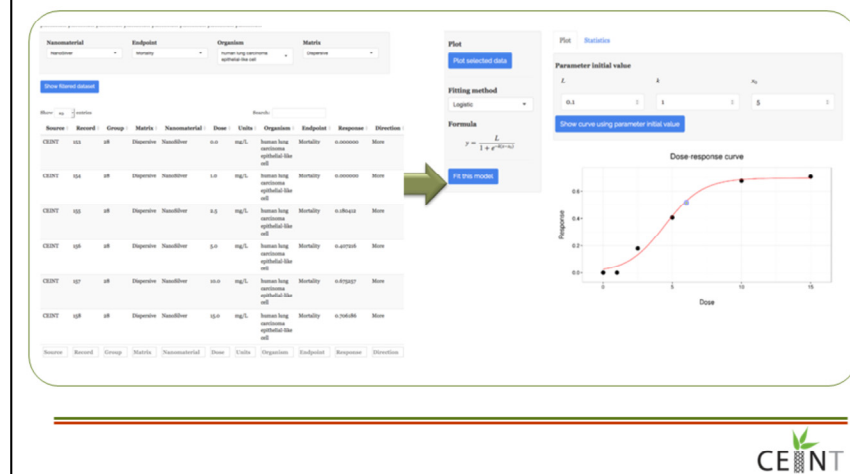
| Nanomaterial | Endpoint | Organism | Matrix |
|---|---|---|---|
| Nanosilver | Mortality | human lung carcinoma epithelial-like cell | Dispersive |

Show filtered dataset

Show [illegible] entries

Search:

| Source | Record | Group | Matrix | Nanomaterial | Dose | Units | Organism | Endpoint | Response | Direction |
|---|---|---|---|---|---|---|---|---|---|---|
| CEINT | 153 | 28 | Dispersive | Nanosilver | 0.0 | mg/L | human lung carcinoma epithelial-like cell | Mortality | 0.000000 | More |
| CEINT | 154 | 28 | Dispersive | Nanosilver | 1.0 | mg/L | human lung carcinoma epithelial-like cell | Mortality | 0.000000 | More |
| CEINT | 155 | 28 | Dispersive | Nanosilver | 2.5 | mg/L | human lung carcinoma epithelial-like cell | Mortality | 0.181412 | More |
| CEINT | 156 | 28 | Dispersive | Nanosilver | 5.0 | mg/L | human lung carcinoma epithelial-like cell | Mortality | 0.407216 | More |
| CEINT | 157 | 28 | Dispersive | Nanosilver | 10.0 | mg/L | human lung carcinoma epithelial-like cell | Mortality | 0.675257 | More |
| CEINT | 158 | 28 | Dispersive | Nanosilver | 15.0 | mg/L | human lung carcinoma epithelial-like cell | Mortality | 0.706186 | More |
| Source | Record | Group | Matrix | Nanomaterial | Dose | Units | Organism | Endpoint | Response | Direction |

Plot

Plot selected data

Fitting method

Logistic

Formula

$y = \frac{L}{1+e^{-k(x-x_0)}}$

Fit this model

Plot Statistics

Parameter initial value

$L$ $k$ $x_0$

0.1 1 5

Show curve using parameter initial value

Dose-response curve

Response

0.0 0.2 0.4 0.6

0 5 10 15

Dose

CEINT